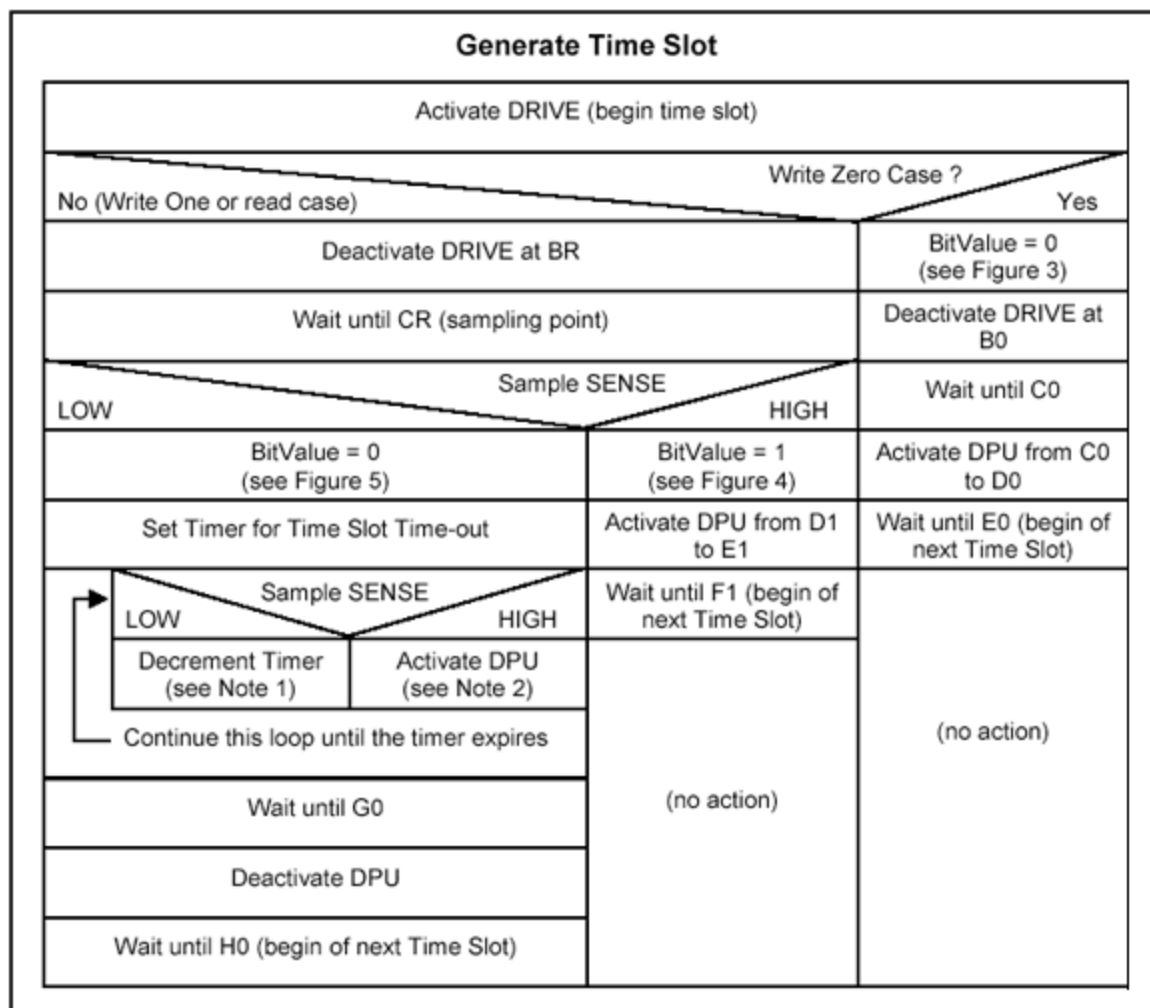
Generate Time Slot

Activate DRIVE (begin time slot)

Write Zero Case ?

No (Write One or read case)

Yes

Deactivate DRIVE at BR

BitValue = 0 (see Figure 3)

Wait until CR (sampling point)

Deactivate DRIVE at B0

Sample SENSE

LOW

HIGH

Wait until C0

BitValue = 0 (see Figure 5)

BitValue = 1 (see Figure 4)

Activate DPU from C0 to D0

Set Timer for Time Slot Time-out

Activate DPU from D1 to E1

Wait until E0 (begin of next Time Slot)

Sample SENSE

LOW

HIGH

Wait until F1 (begin of next Time Slot)

Decrement Timer (see Note 1)

Activate DPU (see Note 2)

Continue this loop until the timer expires

(no action)

Wait until G0

(no action)

Deactivate DPU

Wait until H0 (begin of next Time Slot)